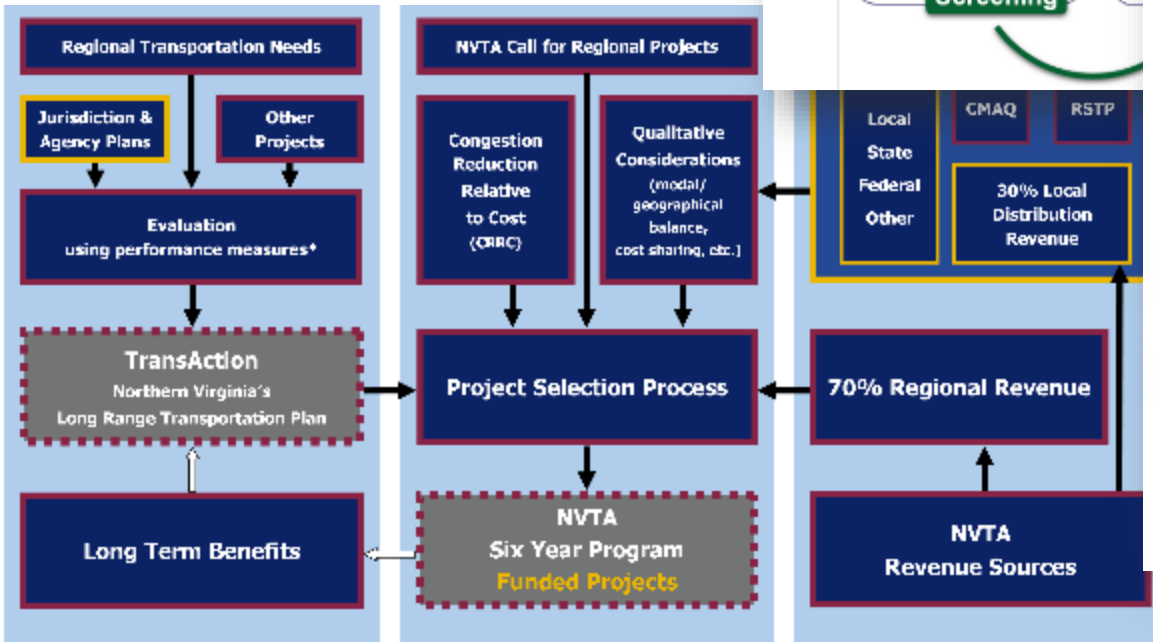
Screening

Regional Transportation Needs

Jurisdiction & Agency Plans

Other Projects

Evaluation using performance measures*

TransAction
Northern Virginia's
Long Range Transportation Plan

Long Term Benefits

NVTA Call for Regional Projects

Congestion Reduction Relative to Cost (CRRC)

Qualitative Considerations (modal/ geographical balance, cost sharing, etc.)

Project Selection Process

NVTA
Six Year Program
Funded Projects

Local
State
Federal
Other

CMAQ

RSTP

30% Local Distribution Revenue

70% Regional Revenue

NVTA
Revenue Sources